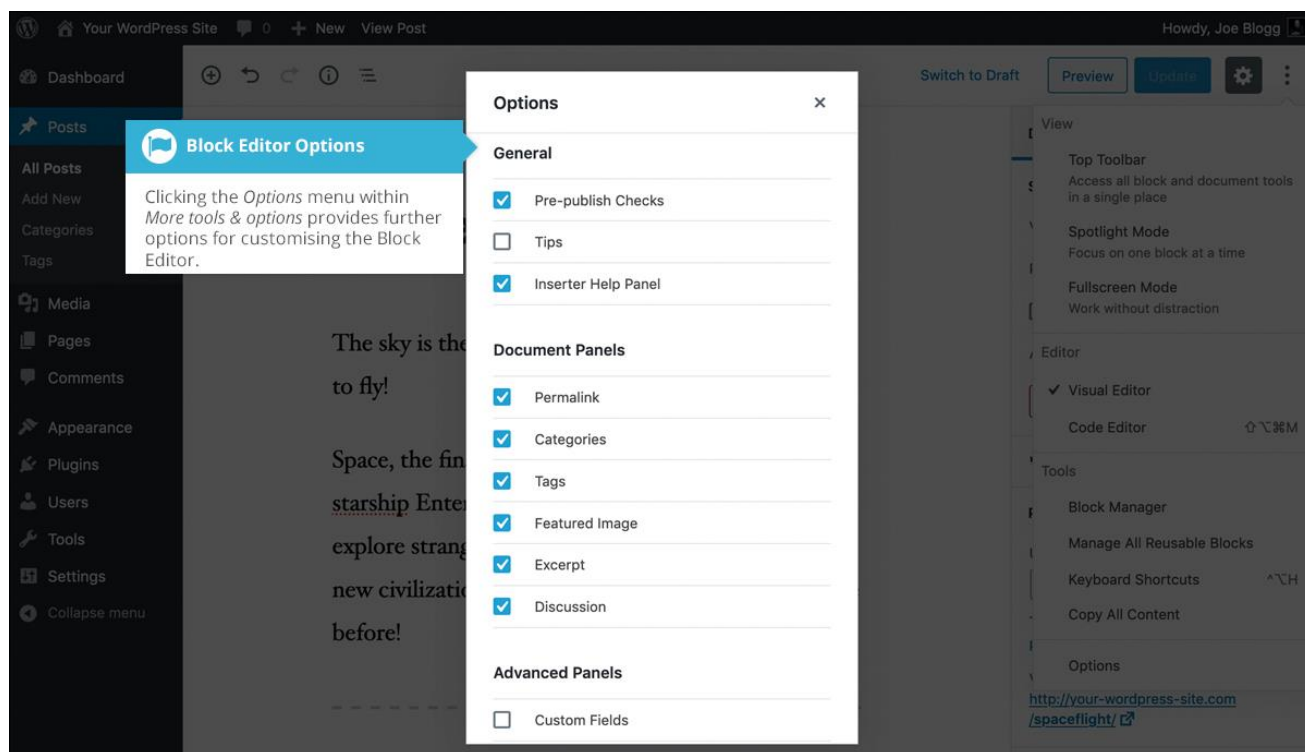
Your WordPress Site 0 + New View Post

Howdy, Joe Blogg

Dashboard

Posts

All Posts
Add New
Categories
Tags

Media
Pages
Comments

Appearance
Plugins
Users
Tools
Settings
Collapse menu

Block Editor Options

Clicking the *Options* menu within *More tools & options* provides further options for customising the Block Editor.

The sky is the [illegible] to fly!

Space, the fin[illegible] starship Enter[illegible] explore strang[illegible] new civilizatio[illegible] before!

Options ×

General

Pre-publish Checks

Tips

Inserter Help Panel

Document Panels

Permalink

Categories

Tags

Featured Image

Excerpt

Discussion

Advanced Panels

Custom Fields

Switch to Draft Preview Update

View

Top Toolbar
Access all block and document tools in a single place

Spotlight Mode
Focus on one block at a time

Fullscreen Mode
Work without distraction

Editor

✓ Visual Editor

Code Editor ⇧⌥⌘M

Tools

Block Manager

Manage All Reusable Blocks

Keyboard Shortcuts ^⌥H

Copy All Content

Options

http://your-wordpress-site.com/spaceflight/